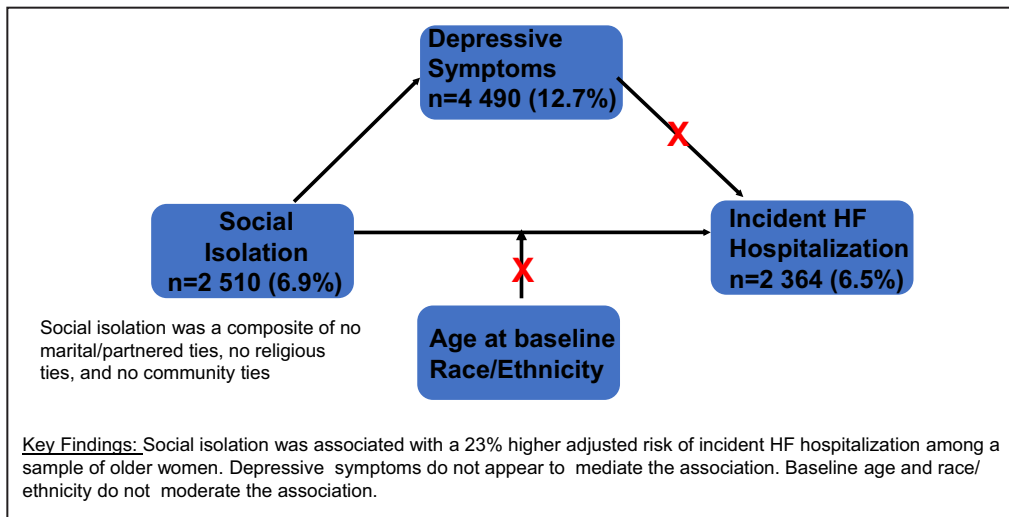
Depressive Symptoms
n=4 490 (12.7%)

X

Social Isolation
n=2 510 (6.9%)

Incident HF Hospitalization
n=2 364 (6.5%)

X

Social isolation was a composite of no marital/partnered ties, no religious ties, and no community ties

Age at baseline
Race/Ethnicity

Key Findings: Social isolation was associated with a 23% higher adjusted risk of incident HF hospitalization among a sample of older women. Depressive symptoms do not appear to mediate the association. Baseline age and race/ethnicity do not moderate the association.